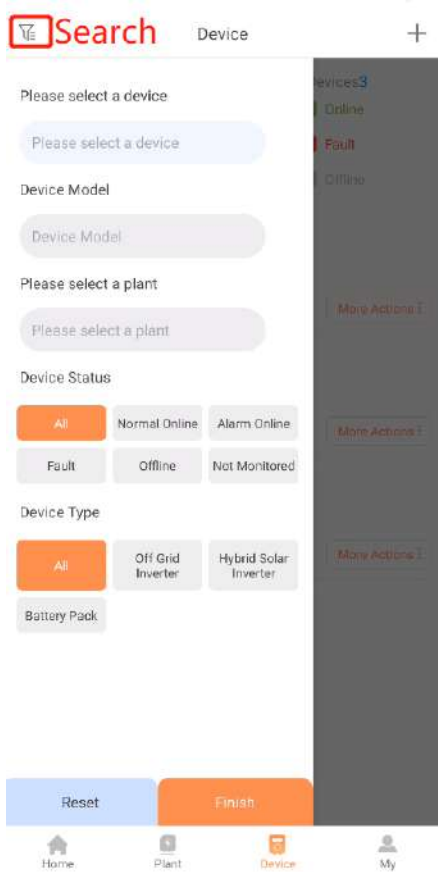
Search

Device

+

Please select a device

Please select a device

Device Model

Device Model

Please select a plant

Please select a plant

Device Status

All

Normal Online

Alarm Online

Fault

Offline

Not Monitored

Device Type

All

Off Grid Inverter

Hybrid Solar Inverter

Battery Pack

evices3

Online

Fault

Offline

More Actions

More Actions

More Actions

Reset

Finish

Home

Plant

Device

My